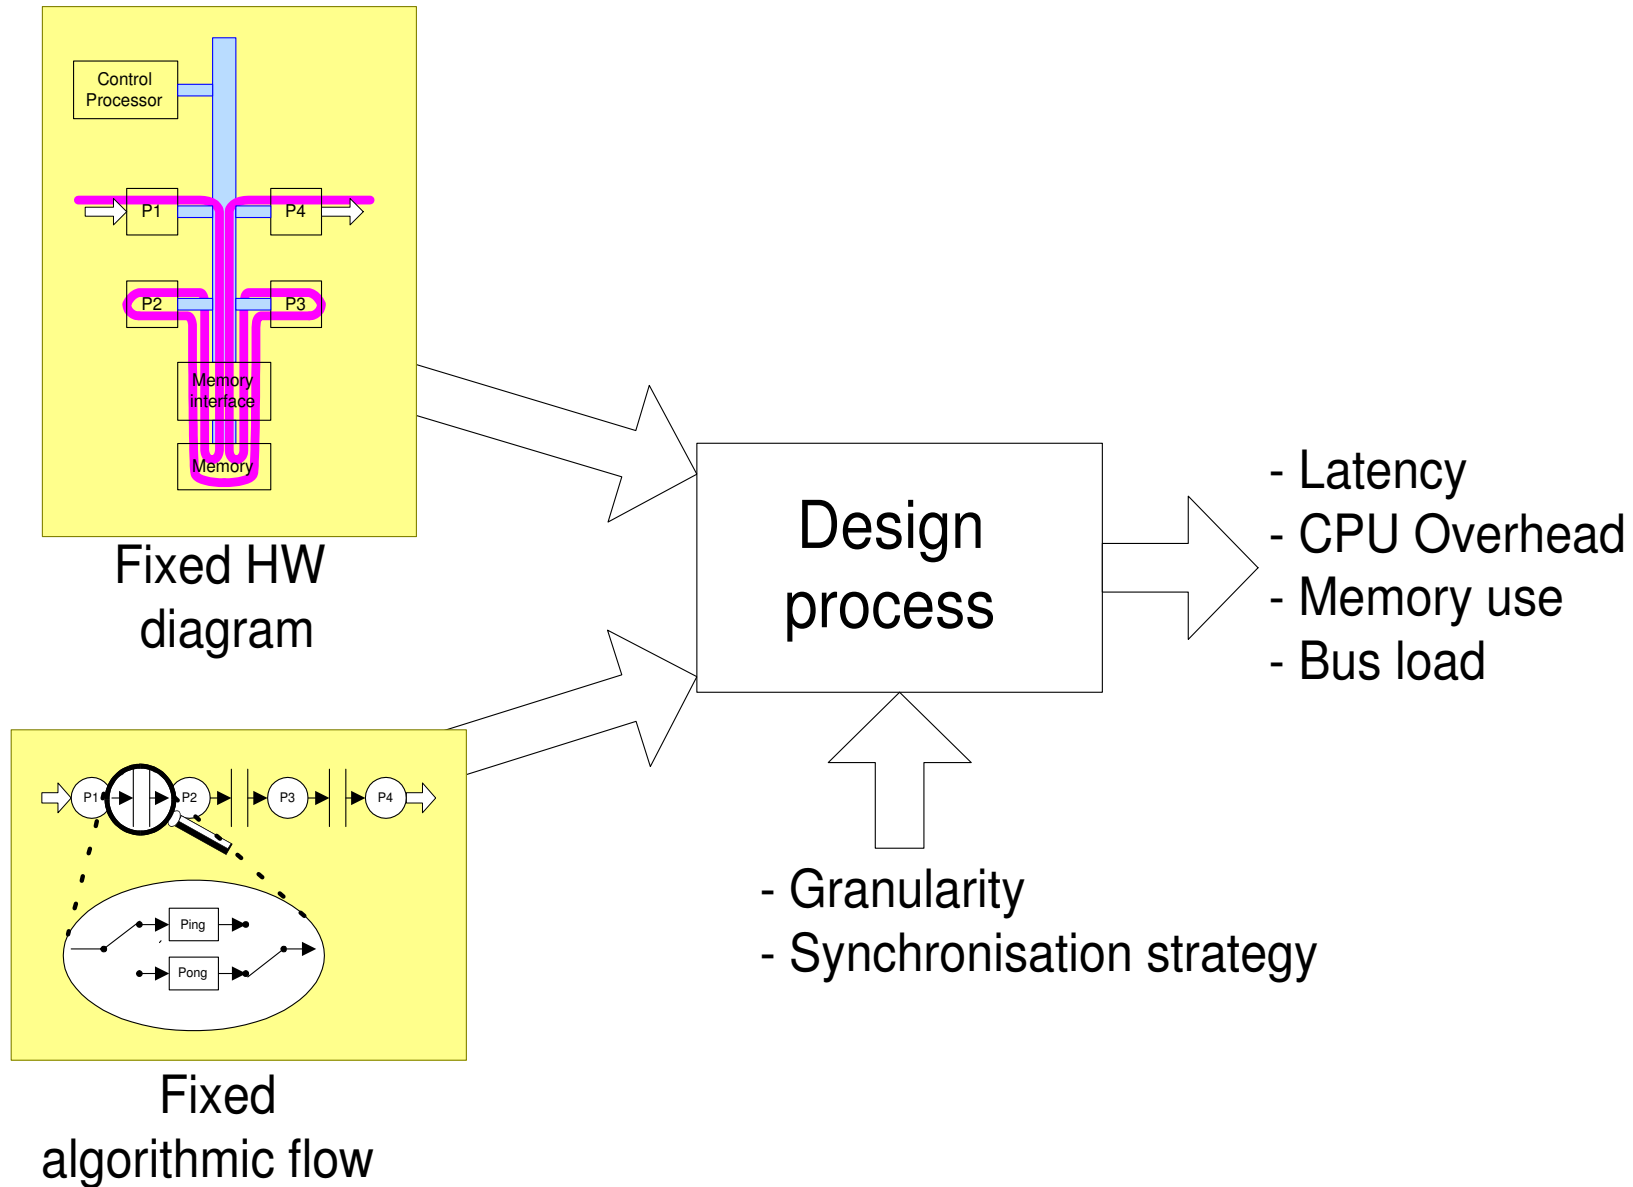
Control Processor

P1

P4

P2

P3

Memory interface

Memory

Fixed HW diagram

P1

P2

P3

P4

Ping

Pong

Fixed algorithmic flow

Design process

- Latency
- CPU Overhead
- Memory use
- Bus load

- Granularity
- Synchronisation strategy